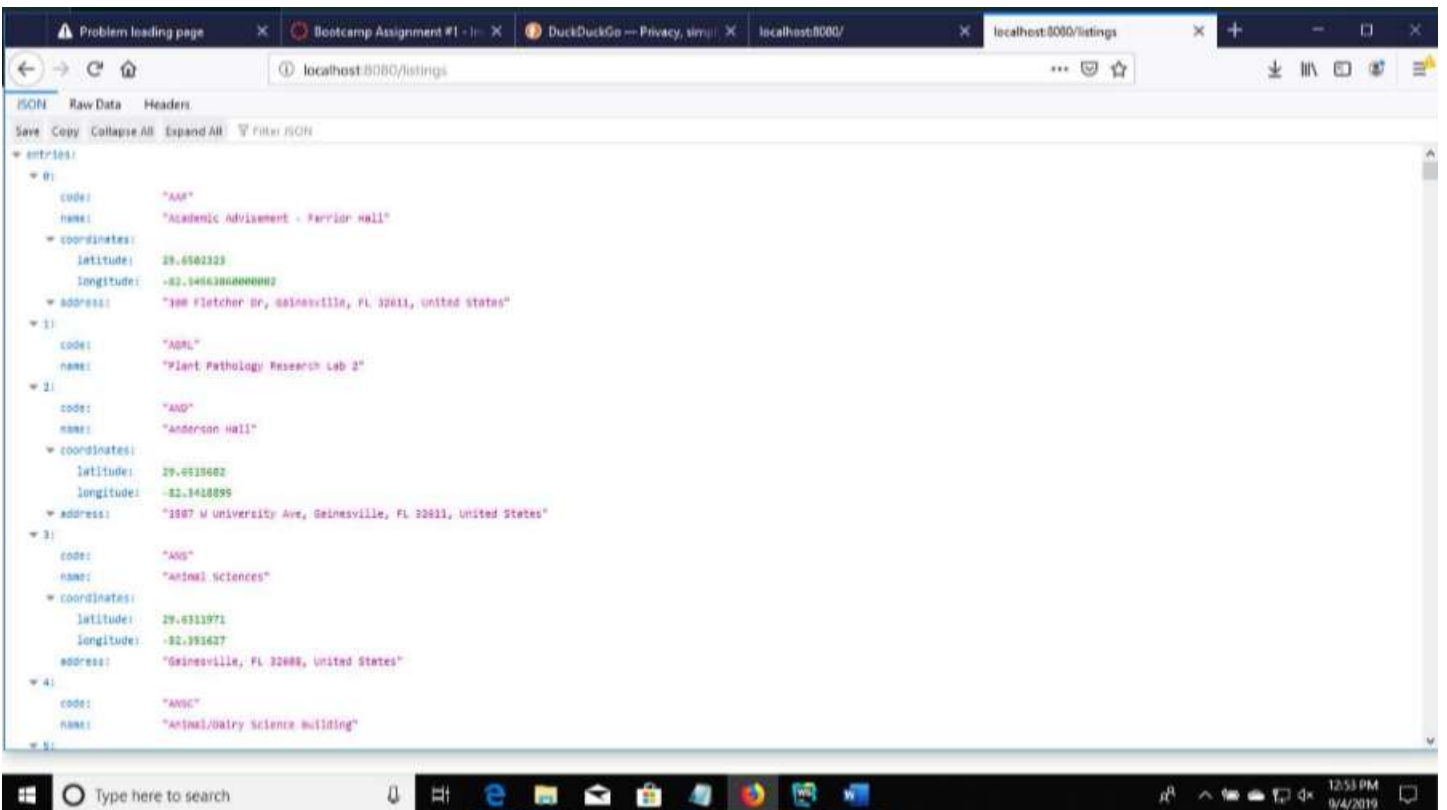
Problem loading page
Bootcamp Assignment #1 - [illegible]
DuckDuckGo — Privacy, simpl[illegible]
localhost:8080/
localhost:8080/listings

localhost:8080/listings

JSON Raw Data Headers

Save Copy Collapse All Expand All Filter JSON

entries:
0:
code: "AAF"
name: "Academic Advisement - Farrior Hall"
coordinates:
latitude: 29.6502323
longitude: -82.34563860000002
address: "100 Fletcher Dr, Gainesville, FL 32611, United States"
1:
code: "ABRL"
name: "Plant Pathology Research Lab 2"
2:
code: "AND"
name: "Anderson Hall"
coordinates:
latitude: 29.6515682
longitude: -82.3418895
address: "1587 W University Ave, Gainesville, FL 32611, United States"
3:
code: "ANS"
name: "Animal Sciences"
coordinates:
latitude: 29.6311971
longitude: -82.351627
address: "Gainesville, FL 32608, United States"
4:
code: "ANSC"
name: "Animal/Dairy Science Building"
5:

Type here to search

12:53 PM
9/4/2019